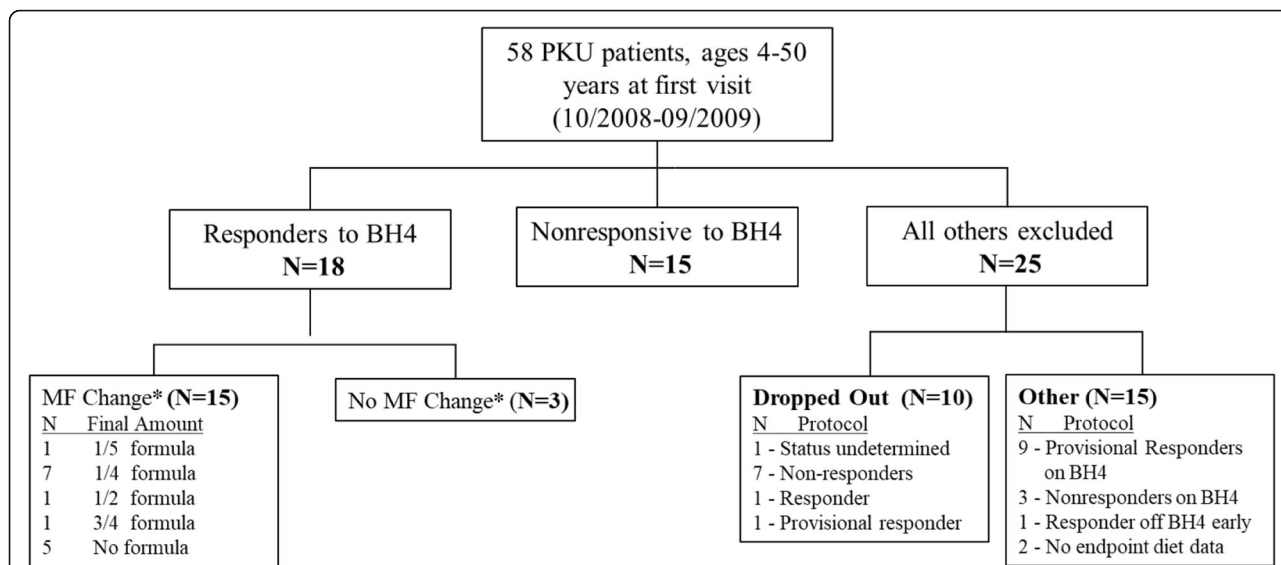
58 PKU patients, ages 4-50 years at first visit (10/2008-09/2009)

Responders to BH4
**N=18**

Nonresponsive to BH4
**N=15**

All others excluded
**N=25**

MF Change* **(N=15)**

| N | Final Amount |
|---|---|
| 1 | 1/5 formula |
| 7 | 1/4 formula |
| 1 | 1/2 formula |
| 1 | 3/4 formula |
| 5 | No formula |

No MF Change* **(N=3)**

**Dropped Out (N=10)**
N Protocol
1 - Status undetermined
7 - Non-responders
1 - Responder
1 - Provisional responder

**Other (N=15)**
N Protocol
9 - Provisional Responders on BH4
3 - Nonresponders on BH4
1 - Responder off BH4 early
2 - No endpoint diet data